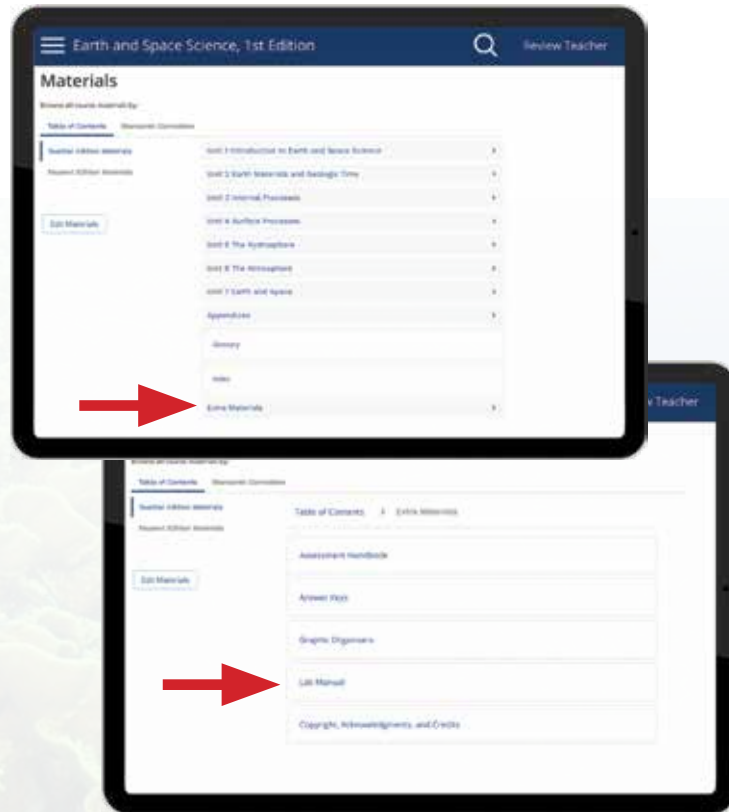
Earth and Space Science, 1st Edition

Review Teacher

Materials

Browse all course materials by:

Table of Contents

Standards Correlation

Teacher Edition Materials

Student Edition Materials

Edit Materials

Unit 1 Introduction to Earth and Space Science

Unit 2 Earth Materials and Geologic Time

Unit 3 Internal Processes

Unit 4 Surface Processes

Unit 5 The Hydrosphere

Unit 6 The Atmosphere

Unit 7 Earth and Space

Appendices

Glossary

Index

Extra Materials

Review Teacher

Browse all course materials by:

Table of Contents

Standards Correlation

Teacher Edition Materials

Student Edition Materials

Edit Materials

Table of Contents > Extra Materials

Assessment Handbook

Answer Keys

Graphic Organizers

Lab Manual

Copyright, Acknowledgments, and Credits